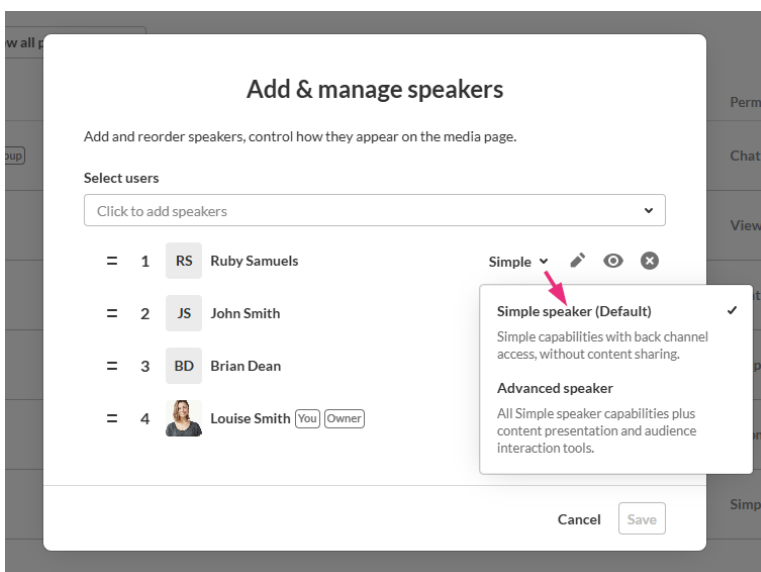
w all p

Perm

oup

Chat

View

Simp

Add & manage speakers

Add and reorder speakers, control how they appear on the media page.

Select users

Click to add speakers

1 RS Ruby Samuels

Simple

2 JS John Smith

3 BD Brian Dean

4 Louise Smith You Owner

Simple speaker (Default)

Simple capabilities with back channel access, without content sharing.

Advanced speaker

All Simple speaker capabilities plus content presentation and audience interaction tools.

Cancel Save